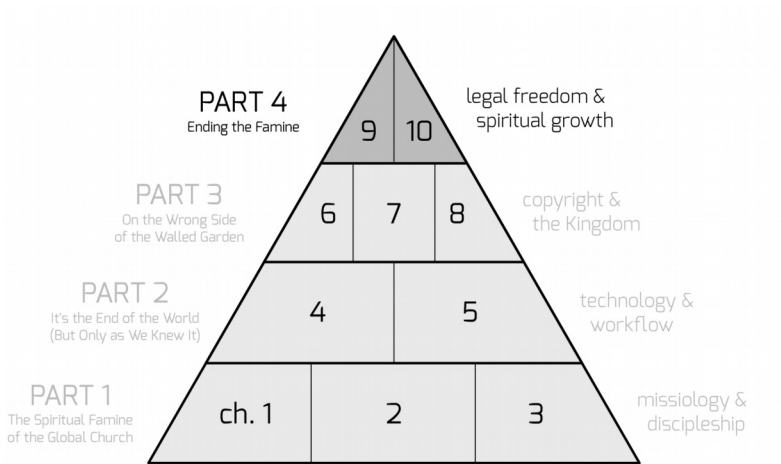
PART 4
Ending the Famine

9 10

legal freedom & spiritual growth

PART 3
On the Wrong Side of the Walled Garden

6 7 8

copyright & the Kingdom

PART 2
It's the End of the World (But Only as We Knew It)

4 5

technology & workflow

PART 1
The Spiritual Famine of the Global Church

ch. 1 2 3

missiology & discipleship